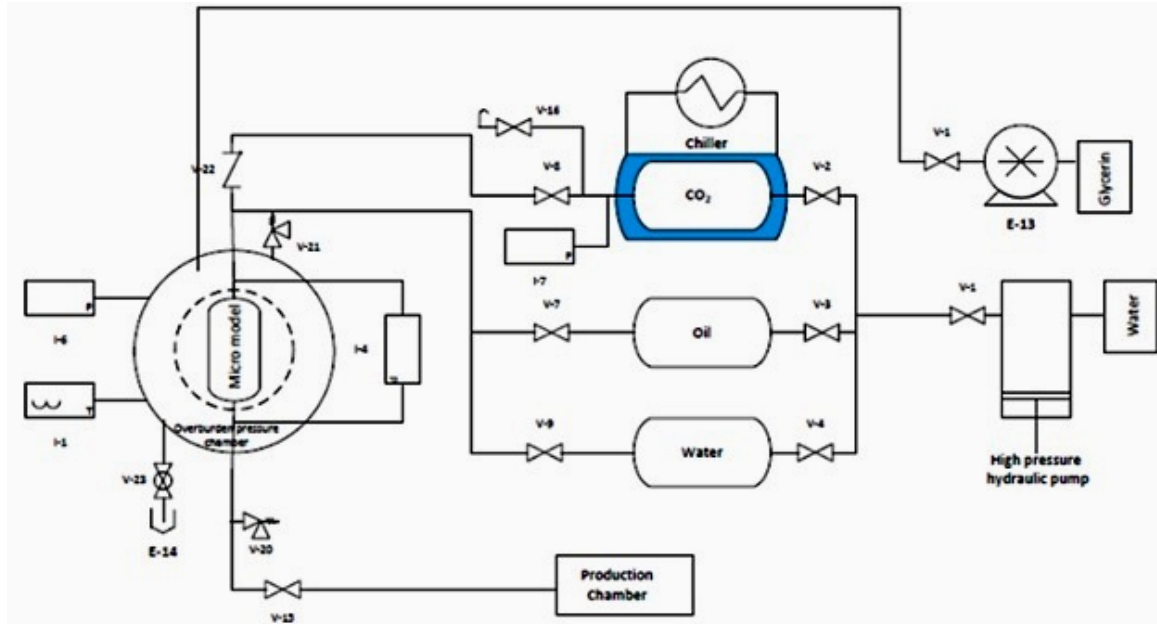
Chiller
V-16
V-22
V-6
$CO_2$
V-2
V-1
Glycerin
E-13
V-21
I-7
P
I-6
P
Micro model
I-4
V-7
Oil
V-3
V-1
Water
I-1
T
Overburden pressure chamber
V-9
Water
V-4
High pressure hydraulic pump
V-23
E-14
V-20
V-13
Production Chamber